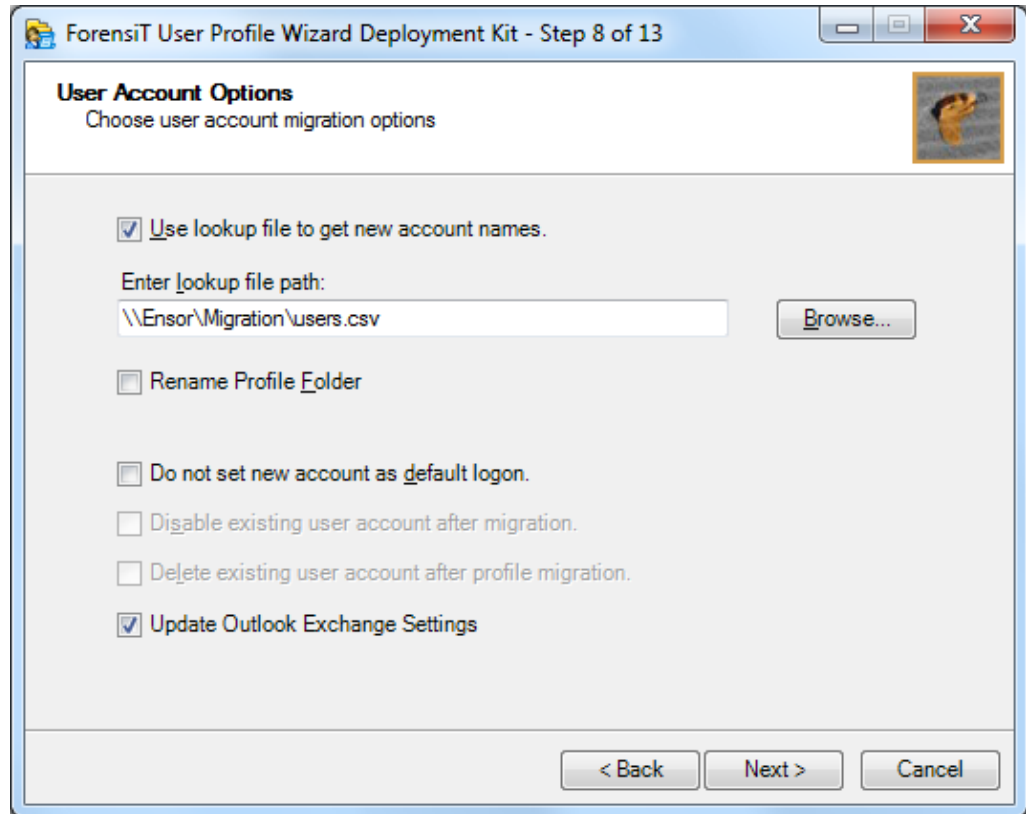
ForensiT User Profile Wizard Deployment Kit - Step 8 of 13

User Account Options
Choose user account migration options

Use lookup file to get new account names.

Enter lookup file path:

\\Ensor\Migration\users.csv

Browse...

Rename Profile Folder

Do not set new account as default logon.

Disable existing user account after migration.

Delete existing user account after profile migration.

Update Outlook Exchange Settings

< Back

Next >

Cancel